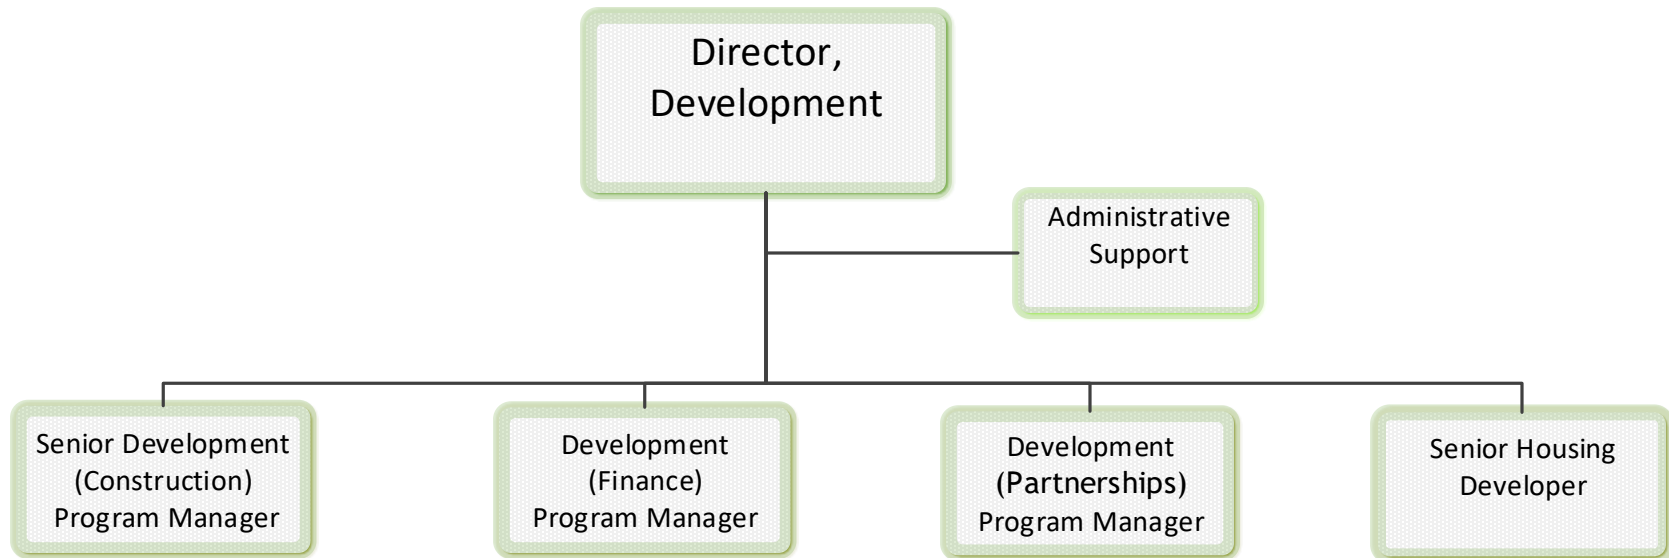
Director, Development

Administrative Support

Senior Development (Construction) Program Manager

Development (Finance) Program Manager

Development (Partnerships) Program Manager

Senior Housing Developer